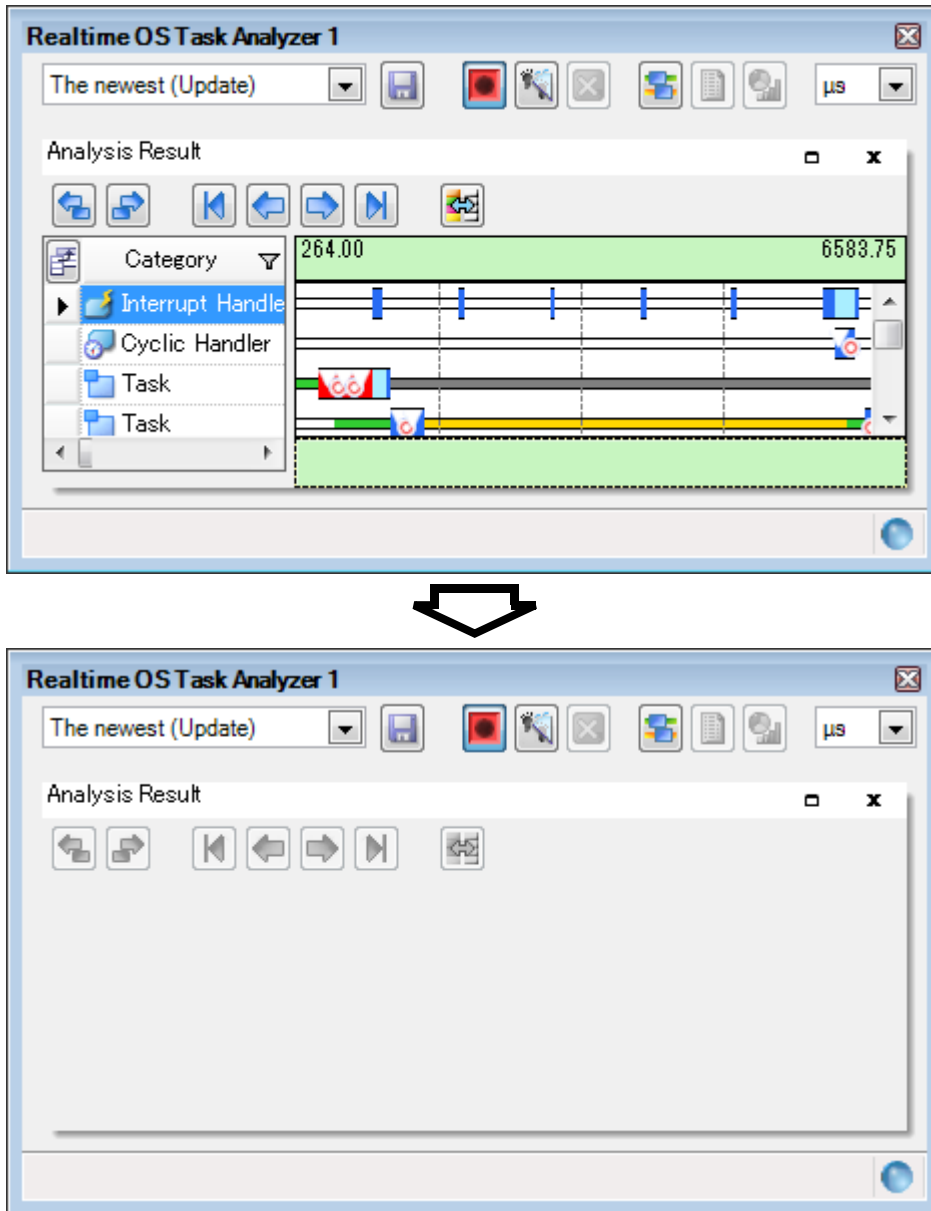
Realtime OS Task Analyzer 1

The newest (Update)

µs

Analysis Result

Category

264.00

6583.75

Interrupt Handle

Cyclic Handler

Task

Task

Realtime OS Task Analyzer 1

The newest (Update)

µs

Analysis Result